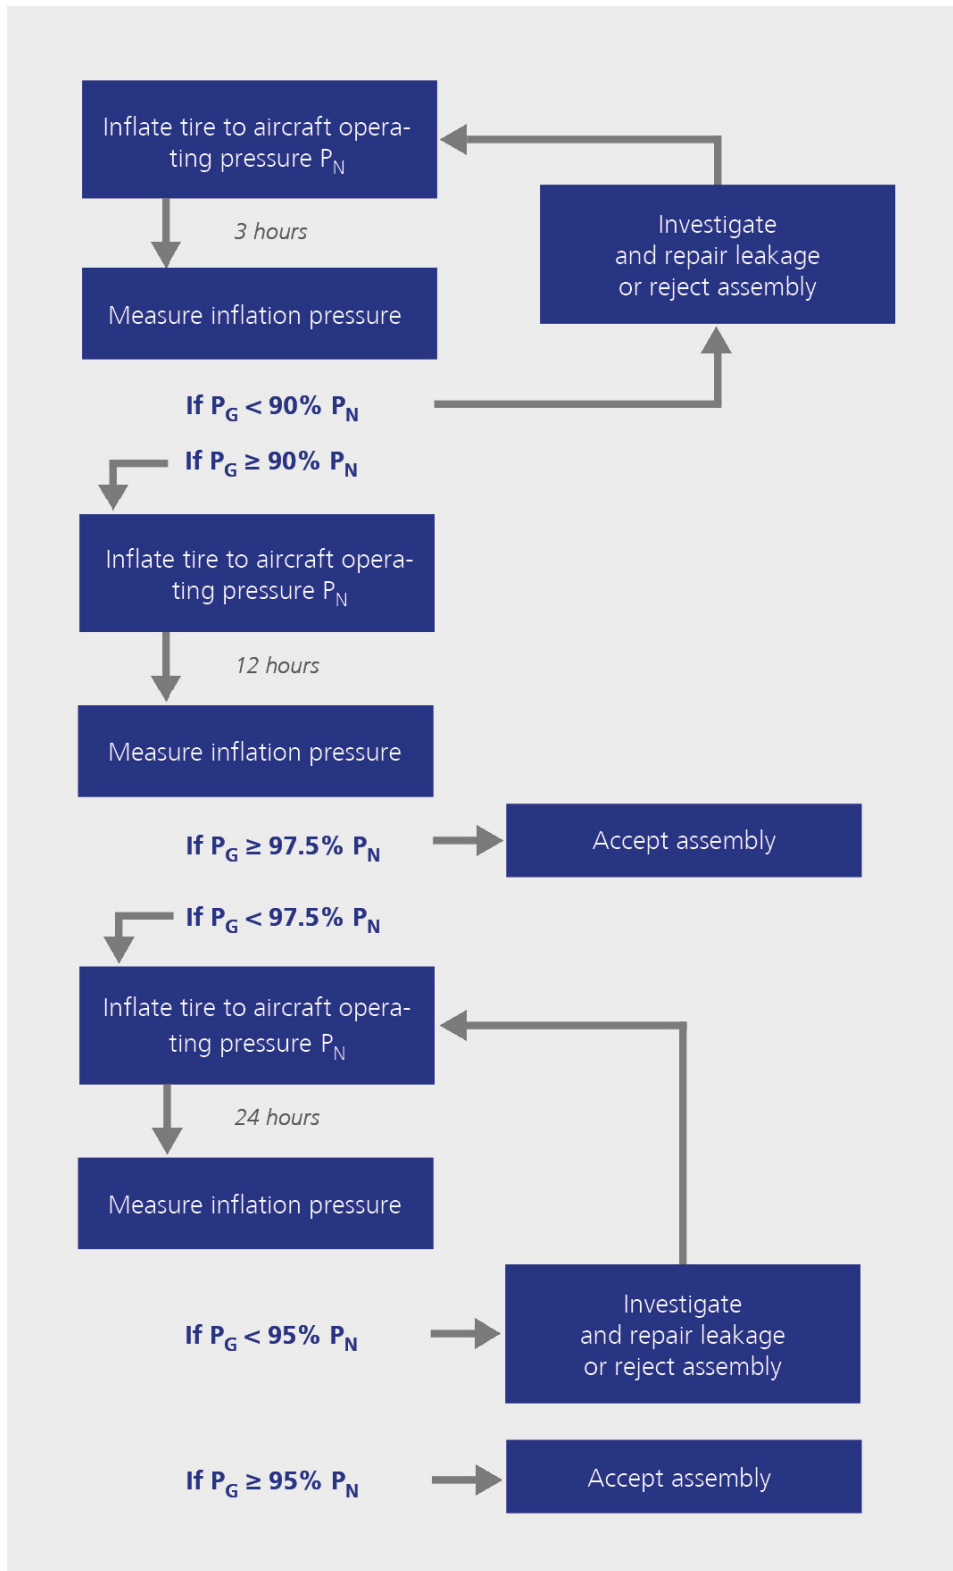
Inflate tire to aircraft operating pressure $P_N$

Investigate and repair leakage or reject assembly

3 hours

Measure inflation pressure

If $P_G < 90\% \ P_N$

If $P_G \geq 90\% \ P_N$

Inflate tire to aircraft operating pressure $P_N$

12 hours

Measure inflation pressure

If $P_G \geq 97.5\% \ P_N$

Accept assembly

If $P_G < 97.5\% \ P_N$

Inflate tire to aircraft operating pressure $P_N$

24 hours

Measure inflation pressure

If $P_G < 95\% \ P_N$

Investigate and repair leakage or reject assembly

If $P_G \geq 95\% \ P_N$

Accept assembly